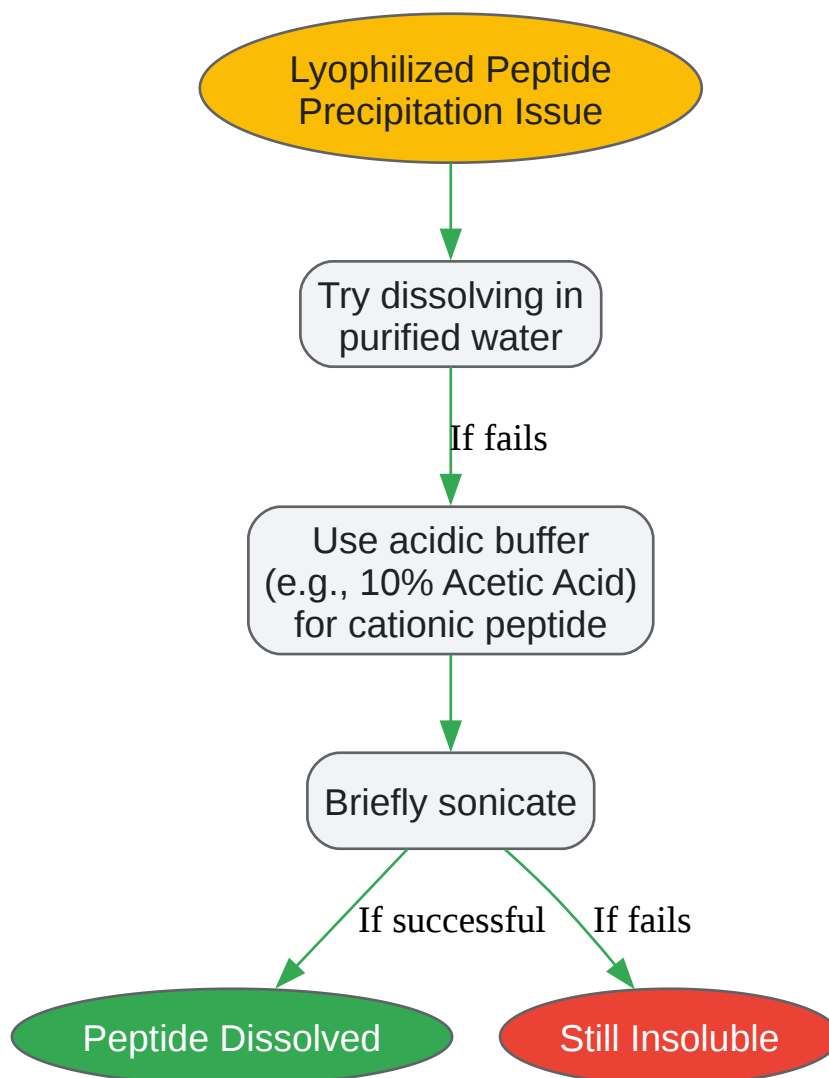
Lyophilized Peptide Precipitation Issue

Try dissolving in purified water

If fails

Use acidic buffer (e.g., 10% Acetic Acid) for cationic peptide

Briefly sonicate

If successful

If fails

Peptide Dissolved

Still Insoluble